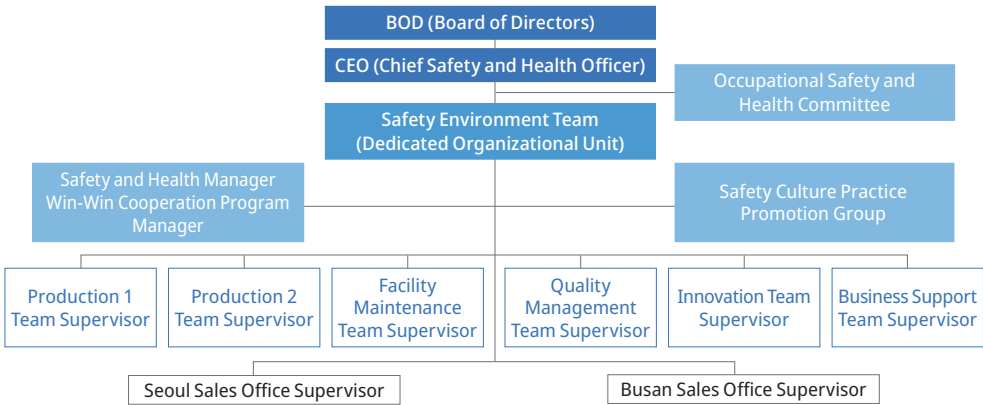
BOD (Board of Directors)

CEO (Chief Safety and Health Officer)

Occupational Safety and Health Committee

Safety Environment Team (Dedicated Organizational Unit)

Safety and Health Manager Win-Win Cooperation Program Manager

Safety Culture Practice Promotion Group

Production 1 Team Supervisor

Production 2 Team Supervisor

Facility Maintenance Team Supervisor

Quality Management Team Supervisor

Innovation Team Supervisor

Business Support Team Supervisor

Seoul Sales Office Supervisor

Busan Sales Office Supervisor